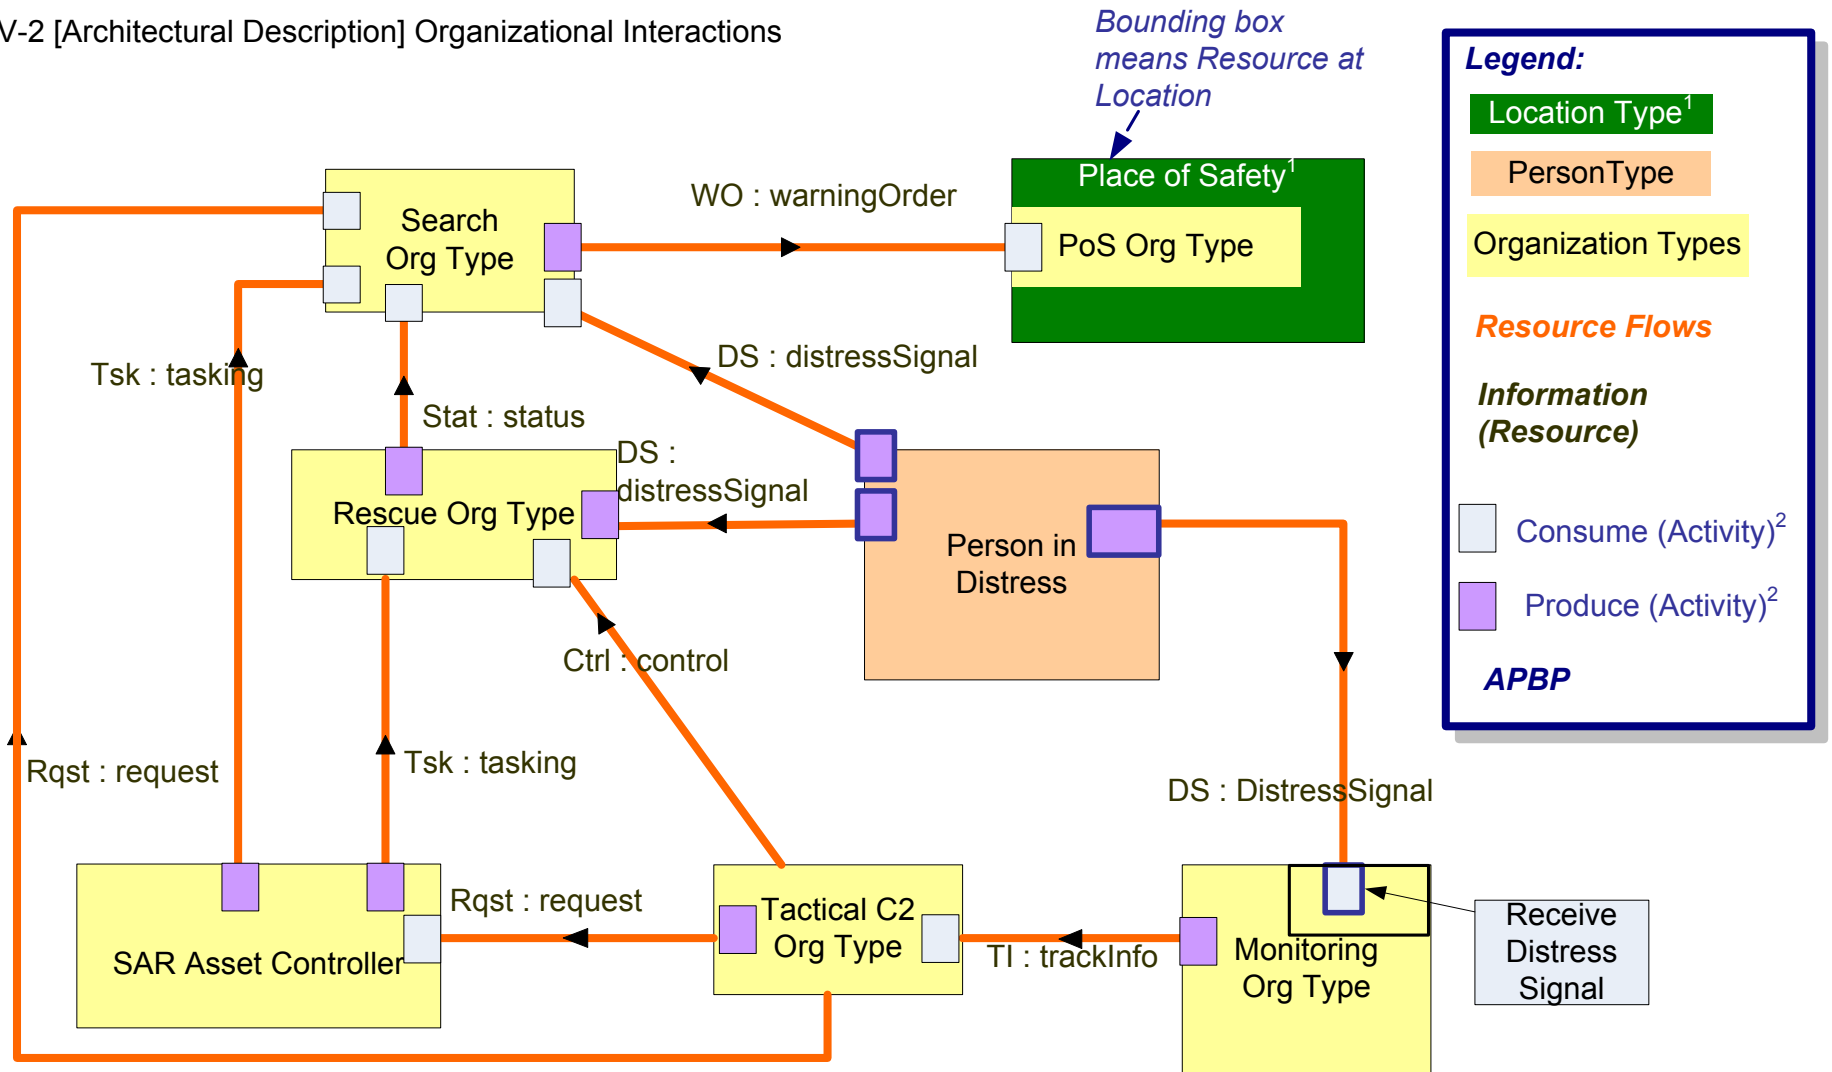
V-2 [Architectural Description] Organizational Interactions

Bounding box means Resource at Location

Legend:

Location Type$^1$

PersonType

Organization Types

Resource Flows

Information (Resource)

Consume (Activity)$^2$

Produce (Activity)$^2$

APBP

Place of Safety$^1$

PoS Org Type

WO : warningOrder

Search Org Type

DS : distressSignal

Tsk : tasking

Stat : status

DS : distressSignal

Rescue Org Type

Person in Distress

Ctrl : control

Rqst : request

Tsk : tasking

DS : DistressSignal

SAR Asset Controller

Rqst : request

Tactical C2 Org Type

TI : trackInfo

Monitoring Org Type

Receive Distress Signal